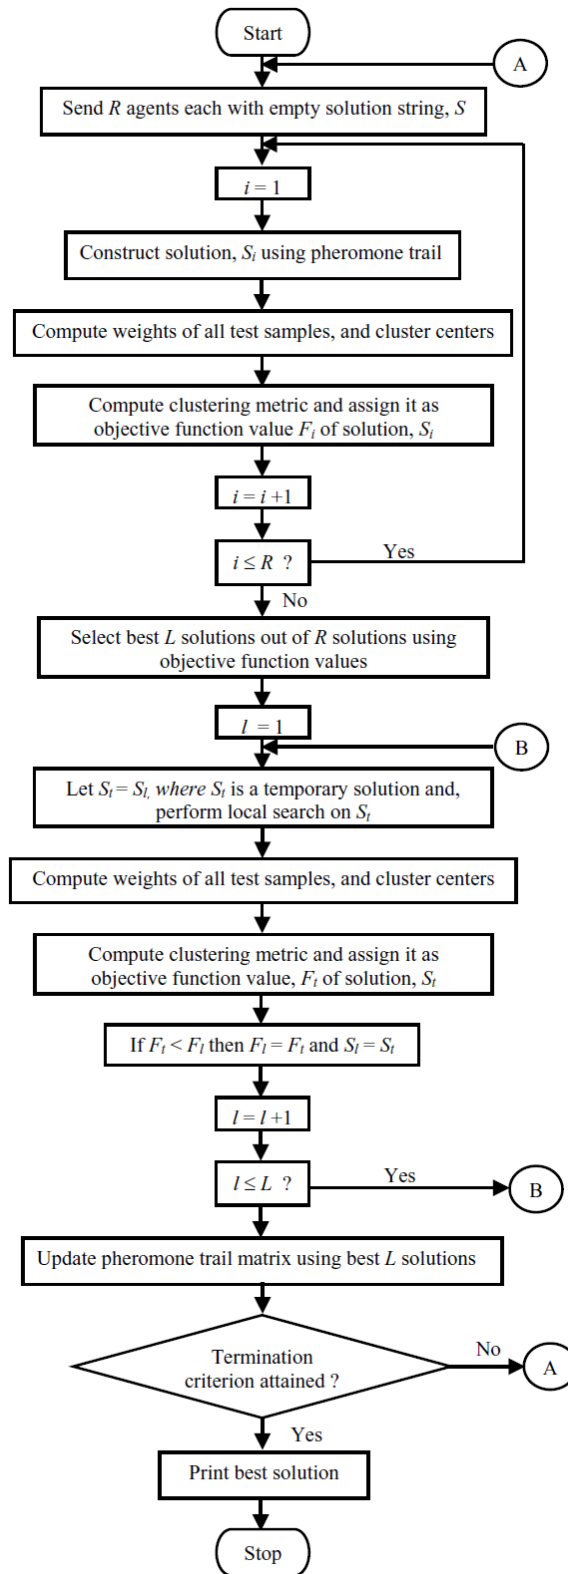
Start

A

Send $R$ agents each with empty solution string, $S$

$i = 1$

Construct solution, $S_i$ using pheromone trail

Compute weights of all test samples, and cluster centers

Compute clustering metric and assign it as objective function value $F_i$ of solution, $S_i$

$i = i + 1$

$i \leq R$ ?

Yes

No

Select best $L$ solutions out of $R$ solutions using objective function values

$l = 1$

B

Let $S_t = S_l$, where $S_t$ is a temporary solution and, perform local search on $S_t$

Compute weights of all test samples, and cluster centers

Compute clustering metric and assign it as objective function value, $F_t$ of solution, $S_t$

If $F_t < F_l$ then $F_l = F_t$ and $S_l = S_t$

$l = l + 1$

$l \leq L$ ?

Yes

B

Update pheromone trail matrix using best $L$ solutions

Termination criterion attained ?

No

A

Yes

Print best solution

Stop